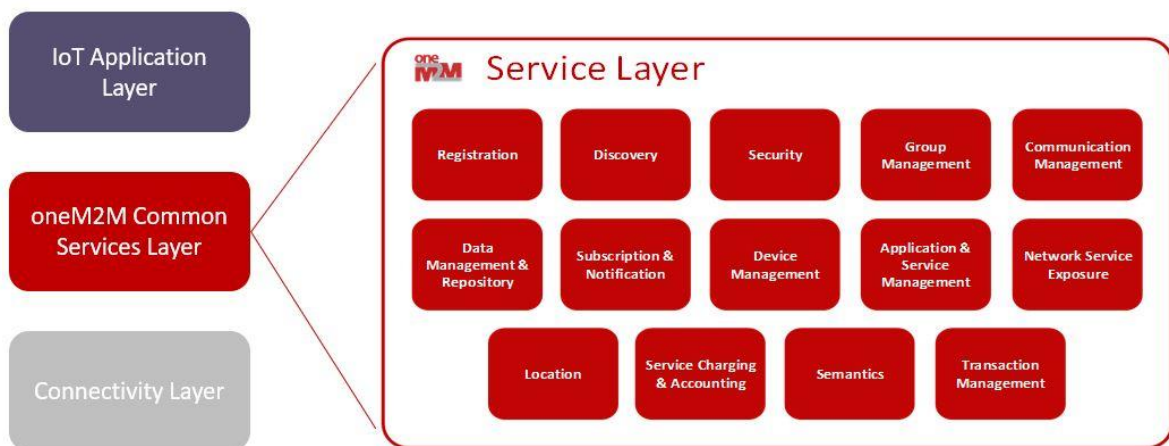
IoT Application Layer

oneM2M Common Services Layer

Connectivity Layer

oneM2M Service Layer

Registration

Discovery

Security

Group Management

Communication Management

Data Management & Repository

Subscription & Notification

Device Management

Application & Service Management

Network Service Exposure

Location

Service Charging & Accounting

Semantics

Transaction Management